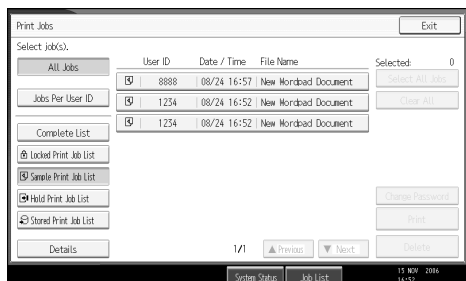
Print Jobs

Exit

Select job(s).

All Jobs

Jobs Per User ID

Complete List

Locked Print Job List

Sample Print Job List

Hold Print Job List

Stored Print Job List

Details

| User ID | Date / Time | File Name |
|---|---|---|
| 8888 | 08/24 16:57 | New Wordpad Document |
| 1234 | 08/24 16:52 | New Wordpad Document |
| 1234 | 08/24 16:52 | New Wordpad Document |

Selected: 0

Select All Jobs

Clear All

Change Password

Print

Delete

1/1

▲ Previous

▼ Next

System Status

Job List

15 NOV 2006
16:52